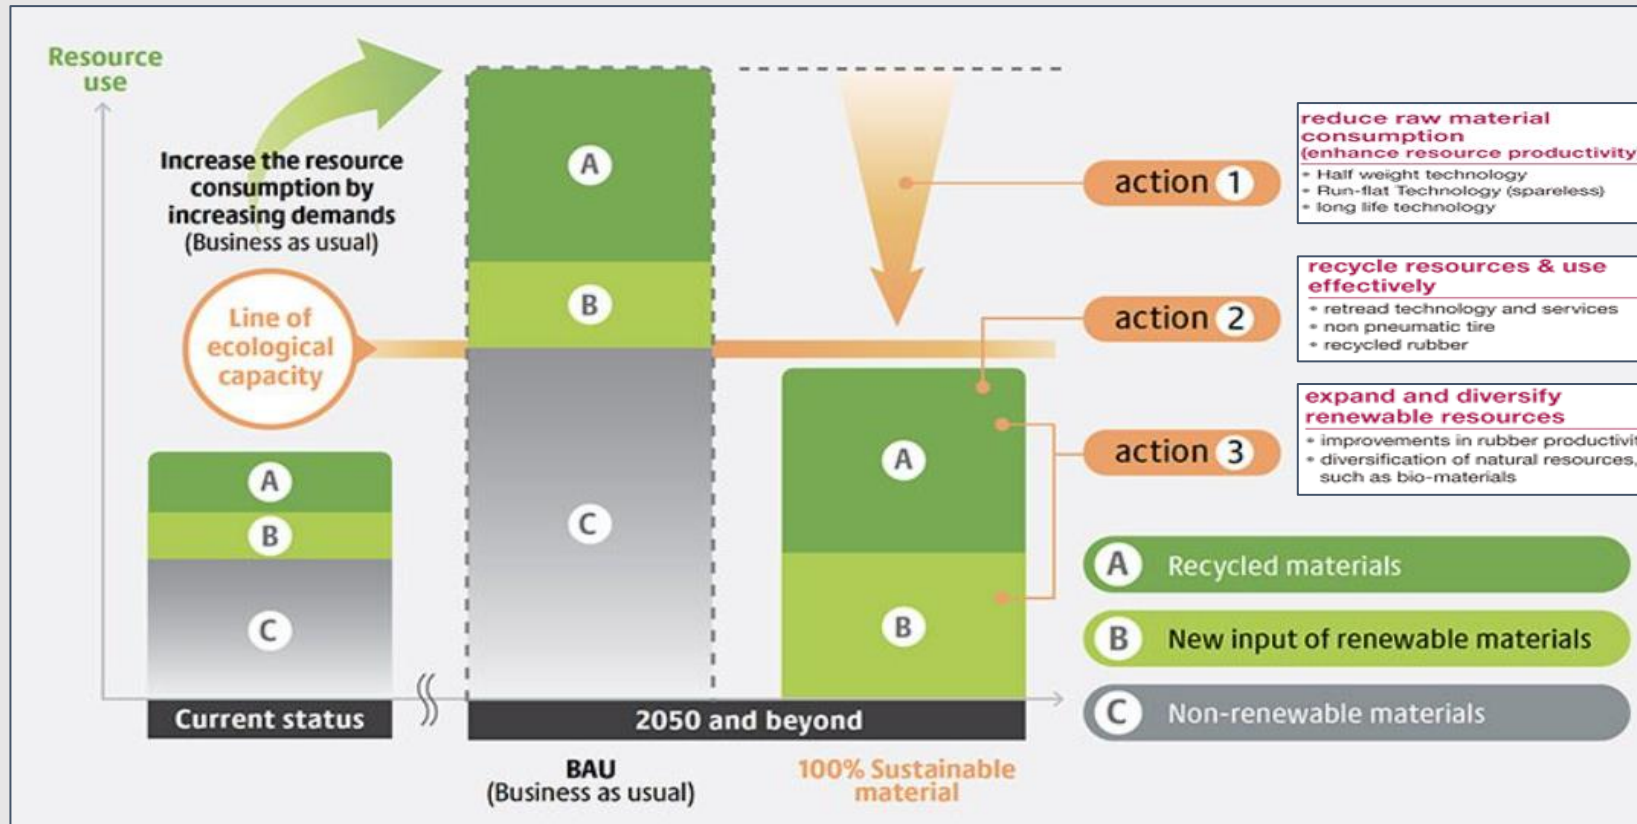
Resource use

Increase the resource consumption by increasing demands (Business as usual)

Line of ecological capacity

A
B
C

A
B
C

A
B

action 1

action 2

action 3

reduce raw material consumption (enhance resource productivity
• Half weight technology
• Run-flat Technology (spareless)
• long life technology

recycle resources & use effectively
• retread technology and services
• non pneumatic tire
• recycled rubber

expand and diversify renewable resources
• improvements in rubber productivi
• diversification of natural resources, such as bio-materials

A Recycled materials

B New input of renewable materials

C Non-renewable materials

Current status

2050 and beyond

BAU (Business as usual)

100% Sustainable material